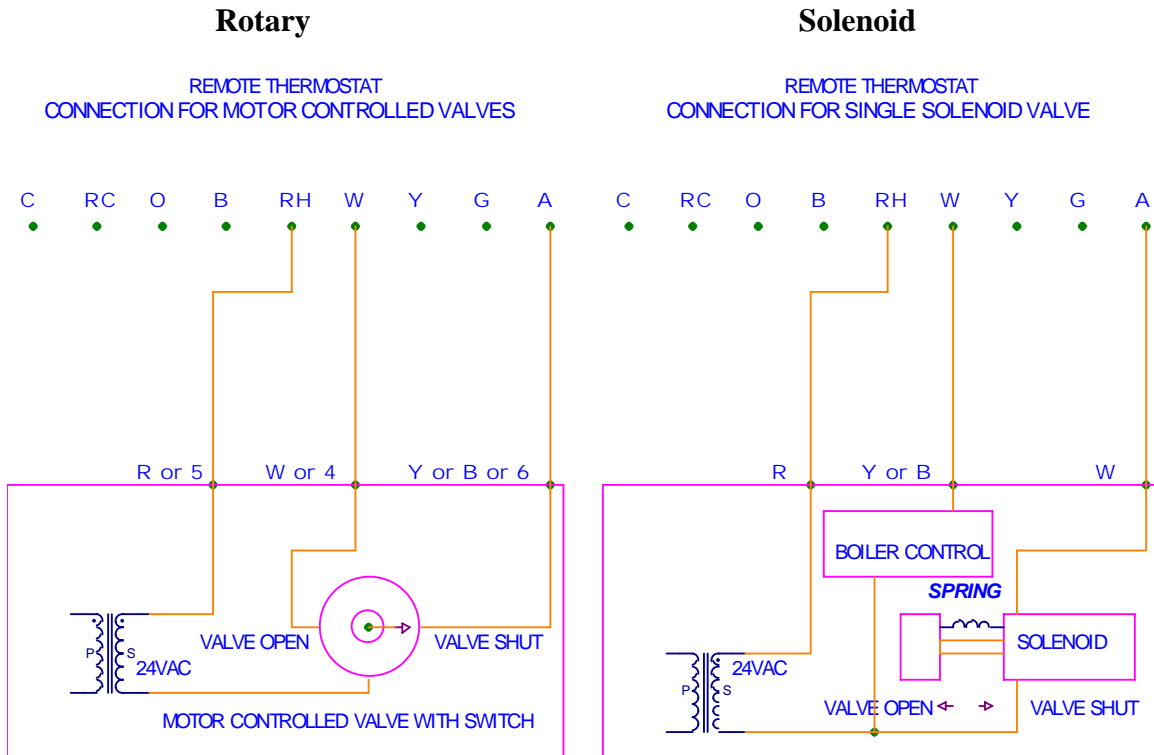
Rotary

REMOTE THERMOSTAT
CONNECTION FOR MOTOR CONTROLLED VALVES

C RC O B RH W Y G A

R or 5 W or 4 Y or B or 6

P S 24VAC

VALVE OPEN VALVE SHUT

MOTOR CONTROLLED VALVE WITH SWITCH

Solenoid

REMOTE THERMOSTAT
CONNECTION FOR SINGLE SOLENOID VALVE

C RC O B RH W Y G A

R Y or B W

BOILER CONTROL

SPRING

SOLENOID

24VAC
P S

VALVE OPEN VALVE SHUT